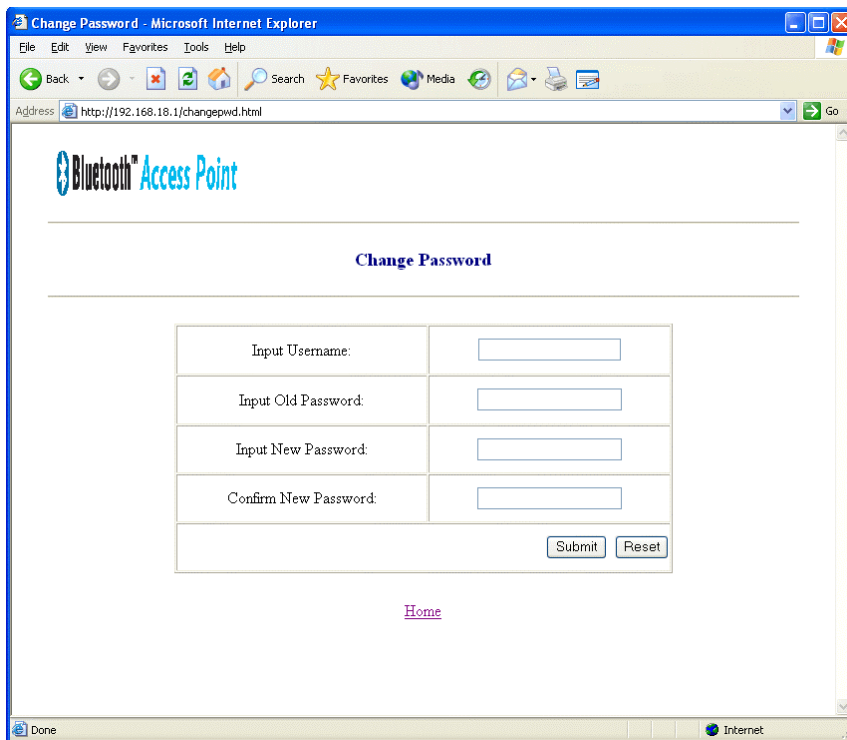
Change Password - Microsoft Internet Explorer

File Edit View Favorites Tools Help

Back Search Favorites Media

Address http://192.168.18.1/changepwd.html Go

Bluetooth™ Access Point

Change Password

| Input Username: | |
|---|---|
| Input Old Password: | |
| Input New Password: | |
| Confirm New Password: | |
| | Submit Reset |

Home

Done Internet